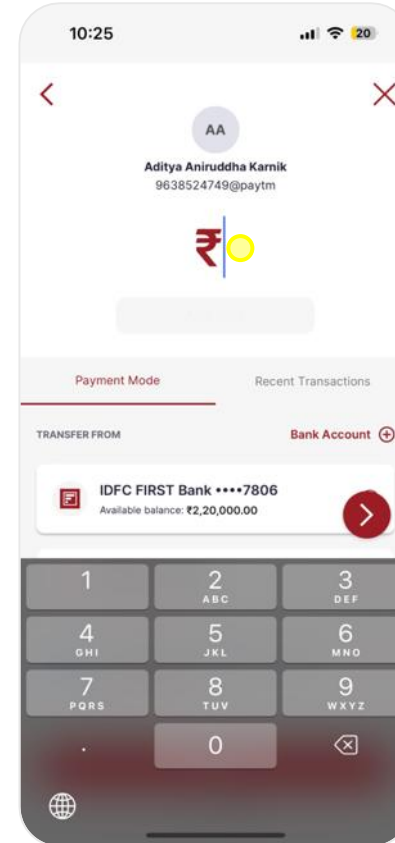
10:25

20

AA

Aditya Aniruddha Karnik

9638524749@paytm

₹

Payment Mode

Recent Transactions

TRANSFER FROM

Bank Account

IDFC FIRST Bank ••••7806

Available balance: ₹2,20,000.00

1

2 ABC

3 DEF

4 GHI

5 JKL

6 MNO

7 PQRS

8 TUV

9 WXYZ

.

0